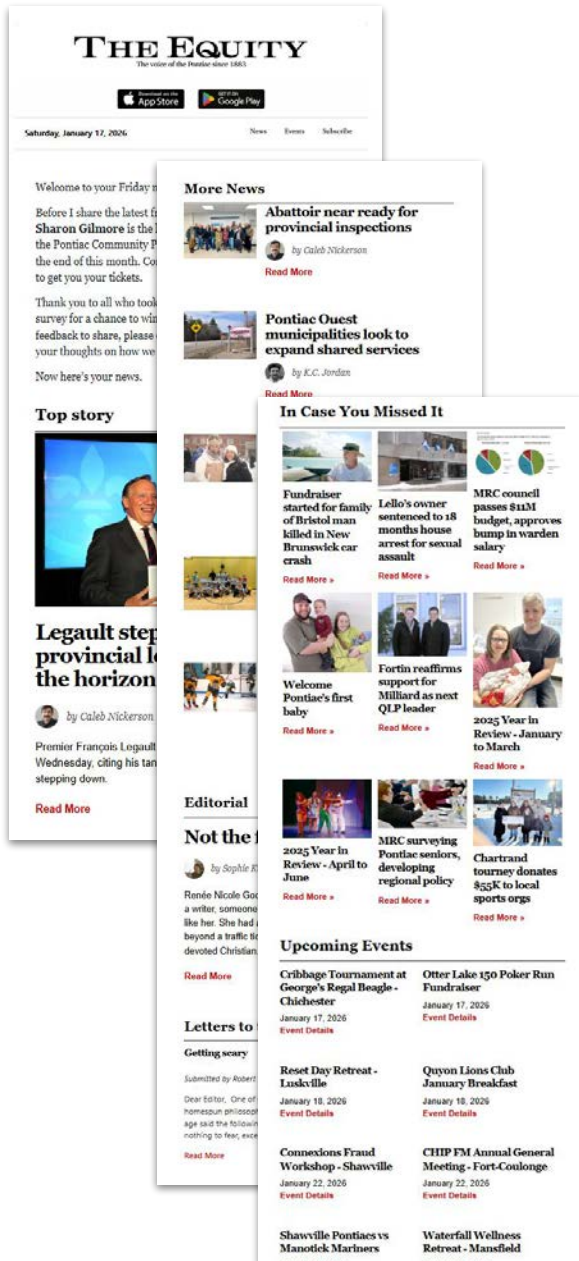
THE EQUITY
The voice of the Pontiac since 1883.

Download on the App Store
GET IT ON Google Play

Saturday, January 17, 2026

News Events Subscribe

Welcome to your Friday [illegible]

Before I share the latest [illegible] Sharon Gilmore is the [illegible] the Pontiac Community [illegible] the end of this month. Co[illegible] to get you your tickets.

Thank you to all who took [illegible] survey for a chance to win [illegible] feedback to share, please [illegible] your thoughts on how we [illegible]

Now here's your news.

Top story

Legault step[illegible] provincial l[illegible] the horizon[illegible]

by Caleb Nickerson

Premier François Legault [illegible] Wednesday, citing his tan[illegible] stepping down.

Read More

More News

Abattoir near ready for provincial inspections

by Caleb Nickerson

Read More

Pontiac Ouest municipalities look to expand shared services

by K.C. Jordan

Read More

Editorial

Not the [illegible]

by Sophie K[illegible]

Renée Nicole Goo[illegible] a writer, someone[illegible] like her. She had a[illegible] beyond a traffic ti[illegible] devoted Christian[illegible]

Read More

Letters to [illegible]

Getting scary

Submitted by Robert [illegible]

Dear Editor, One of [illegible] homespun philosoph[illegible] age said the followin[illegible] nothing to fear, exce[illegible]

Read More

In Case You Missed It

Fundraiser started for family of Bristol man killed in New Brunswick car crash

Read More »

Lello's owner sentenced to 18 months house arrest for sexual assault

Read More »

MRC council passes $11M budget, approves bump in warden salary

Read More »

Welcome Pontiac's first baby

Read More »

Fortin reaffirms support for Milliard as next QLP leader

Read More »

2025 Year in Review - January to March

Read More »

2025 Year in Review - April to June

Read More »

MRC surveying Pontiac seniors, developing regional policy

Read More »

Chartrand tourney donates $55K to local sports orgs

Read More »

Upcoming Events

Cribbage Tournament at George's Regal Beagle - Chichester
January 17, 2026
Event Details

Otter Lake 150 Poker Run Fundraiser
January 17, 2026
Event Details

Reset Day Retreat - Luskville
January 18, 2026
Event Details

Quyon Lions Club January Breakfast
January 18, 2026
Event Details

Connexions Fraud Workshop - Shawville
January 22, 2026
Event Details

CHIP FM Annual General Meeting - Fort-Coulonge
January 22, 2026
Event Details

Shawville Pontiacs vs Manotick Mariners

Waterfall Wellness Retreat - Mansfield